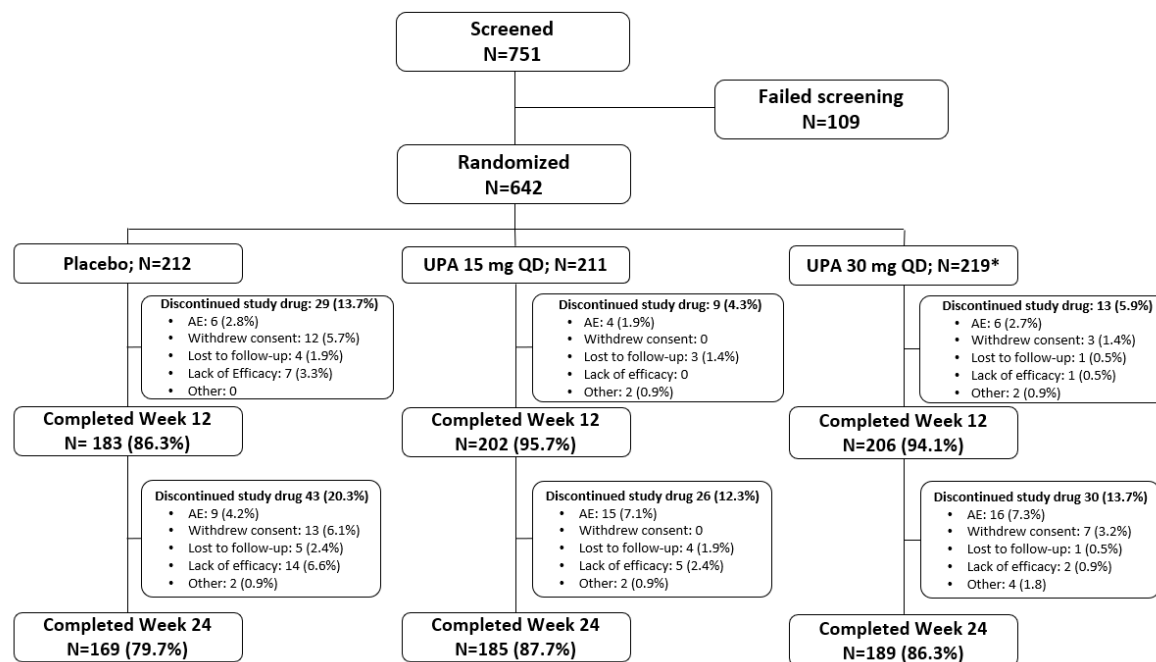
Screened
N=751

Failed screening
N=109

Randomized
N=642

Placebo; N=212

Discontinued study drug: 29 (13.7%)
- AE: 6 (2.8%)
- Withdrew consent: 12 (5.7%)
- Lost to follow-up: 4 (1.9%)
- Lack of Efficacy: 7 (3.3%)
- Other: 0

Completed Week 12
N= 183 (86.3%)

Discontinued study drug 43 (20.3%)
- AE: 9 (4.2%)
- Withdrew consent: 13 (6.1%)
- Lost to follow-up: 5 (2.4%)
- Lack of efficacy: 14 (6.6%)
- Other: 2 (0.9%)

Completed Week 24
N=169 (79.7%)

UPA 15 mg QD; N=211

Discontinued study drug: 9 (4.3%)
- AE: 4 (1.9%)
- Withdrew consent: 0
- Lost to follow-up: 3 (1.4%)
- Lack of efficacy: 0
- Other: 2 (0.9%)

Completed Week 12
N=202 (95.7%)

Discontinued study drug 26 (12.3%)
- AE: 15 (7.1%)
- Withdrew consent: 0
- Lost to follow-up: 4 (1.9%)
- Lack of efficacy: 5 (2.4%)
- Other: 2 (0.9%)

Completed Week 24
N=185 (87.7%)

UPA 30 mg QD; N=219*

Discontinued study drug: 13 (5.9%)
- AE: 6 (2.7%)
- Withdrew consent: 3 (1.4%)
- Lost to follow-up: 1 (0.5%)
- Lack of efficacy: 1 (0.5%)
- Other: 2 (0.9%)

Completed Week 12
N=206 (94.1%)

Discontinued study drug 30 (13.7%)
- AE: 16 (7.3%)
- Withdrew consent: 7 (3.2%)
- Lost to follow-up: 1 (0.5%)
- Lack of efficacy: 2 (0.9%)
- Other: 4 (1.8)

Completed Week 24
N=189 (86.3%)